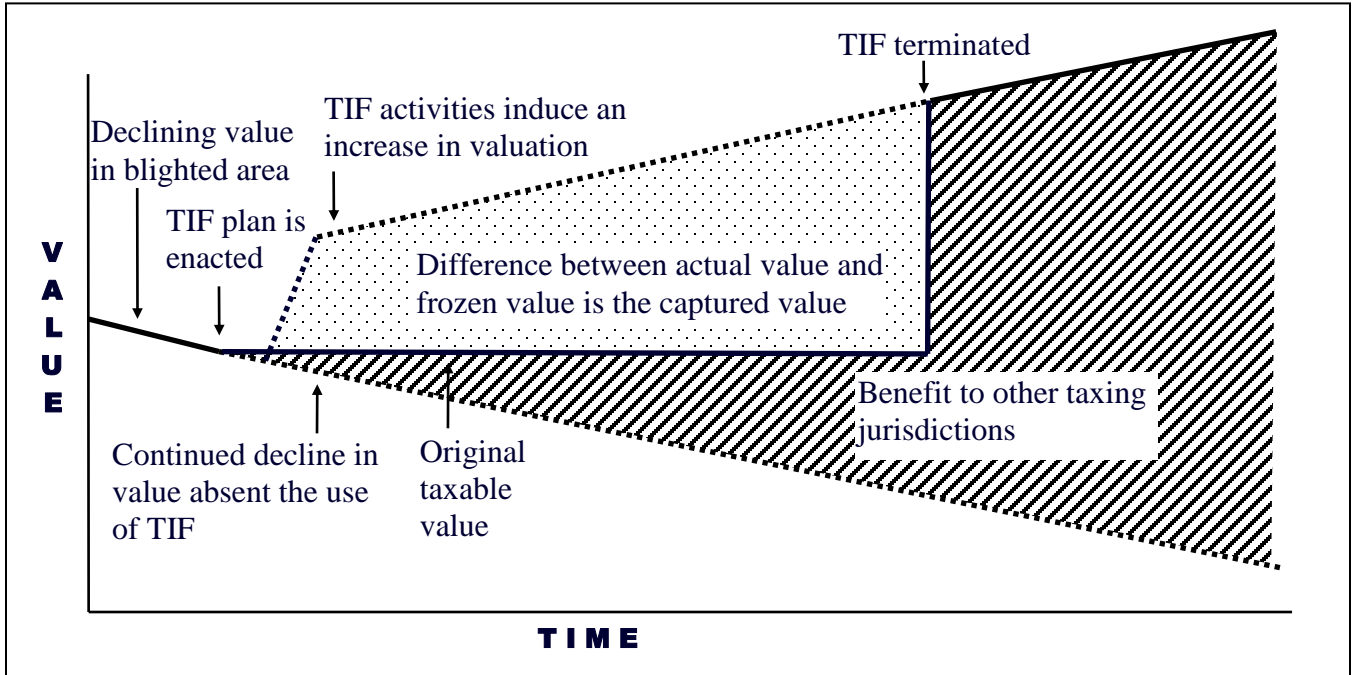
TIF terminated

TIF activities induce an increase in valuation

Declining value in blighted area

TIF plan is enacted

VALUE

Difference between actual value and frozen value is the captured value

Benefit to other taxing jurisdictions

Continued decline in value absent the use of TIF

Original taxable value

TIME